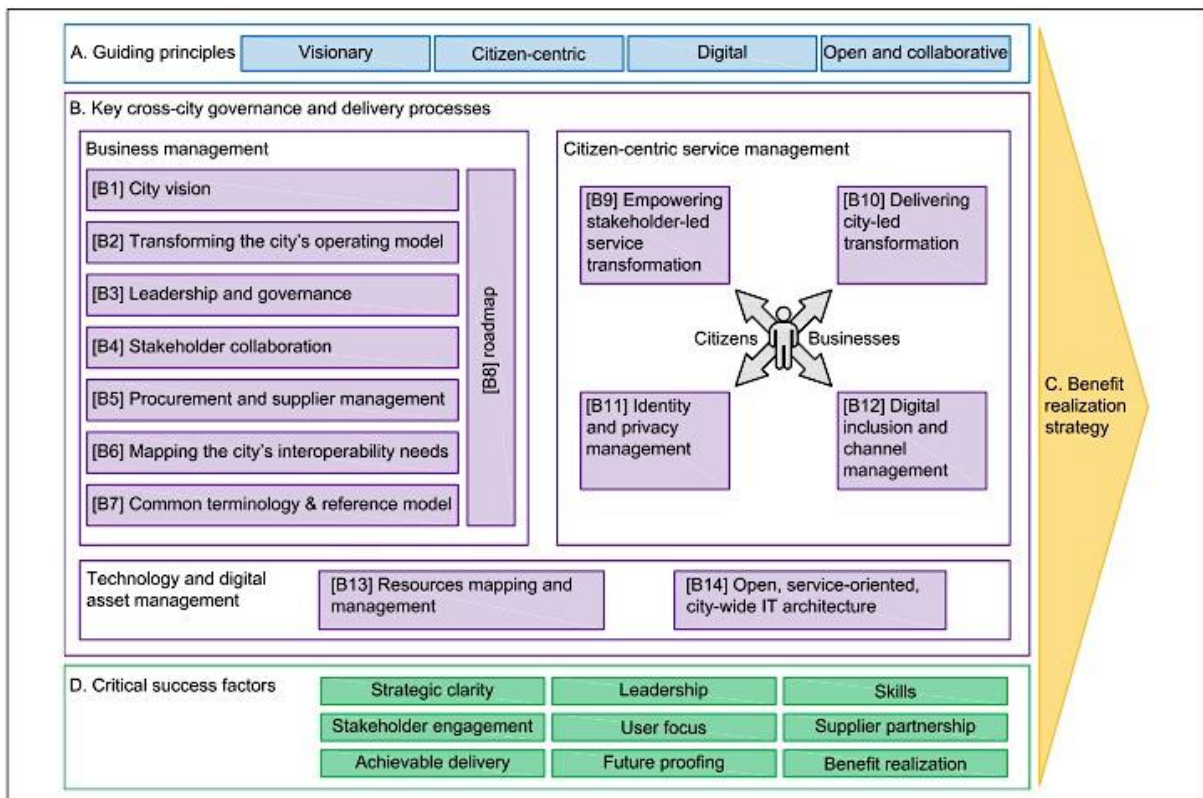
A. Guiding principles

Visionary

Citizen-centric

Digital

Open and collaborative

B. Key cross-city governance and delivery processes

Business management

[B1] City vision

[B2] Transforming the city's operating model

[B3] Leadership and governance

[B4] Stakeholder collaboration

[B5] Procurement and supplier management

[B6] Mapping the city's interoperability needs

[B7] Common terminology & reference model

[B8] roadmap

Citizen-centric service management

[B9] Empowering stakeholder-led service transformation

[B10] Delivering city-led transformation

Citizens

Businesses

[B11] Identity and privacy management

[B12] Digital inclusion and channel management

Technology and digital asset management

[B13] Resources mapping and management

[B14] Open, service-oriented, city-wide IT architecture

C. Benefit realization strategy

D. Critical success factors

| Strategic clarity | Leadership | Skills |
|---|---|---|
| Stakeholder engagement | User focus | Supplier partnership |
| Achievable delivery | Future proofing | Benefit realization |